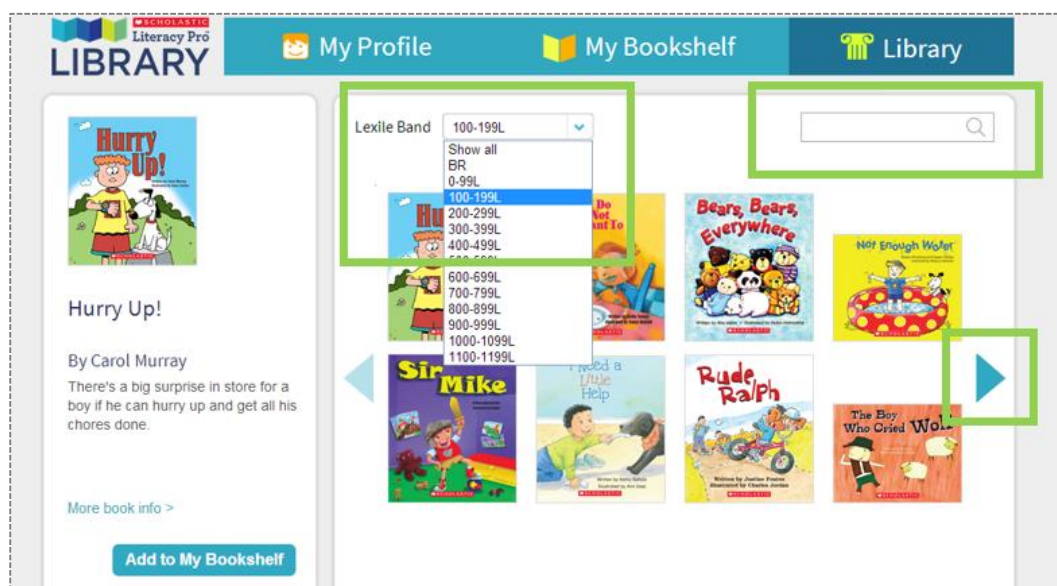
SCHOLASTIC Literacy Pro LIBRARY

My Profile

My Bookshelf

Library

Hurry Up!

Hurry Up!

By Carol Murray

There's a big surprise in store for a boy if he can hurry up and get all his chores done.

More book info >

Add to My Bookshelf

Lexile Band 100-199L

Show all
BR
0-99L
100-199L
200-299L
300-399L
400-499L
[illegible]
600-699L
700-799L
800-899L
900-999L
1000-1099L
1100-1199L

Bears, Bears, Everywhere

Not Enough Water

Sir Mike

I Need a Little Help

Rude Ralph

The Boy Who Cried Wolf